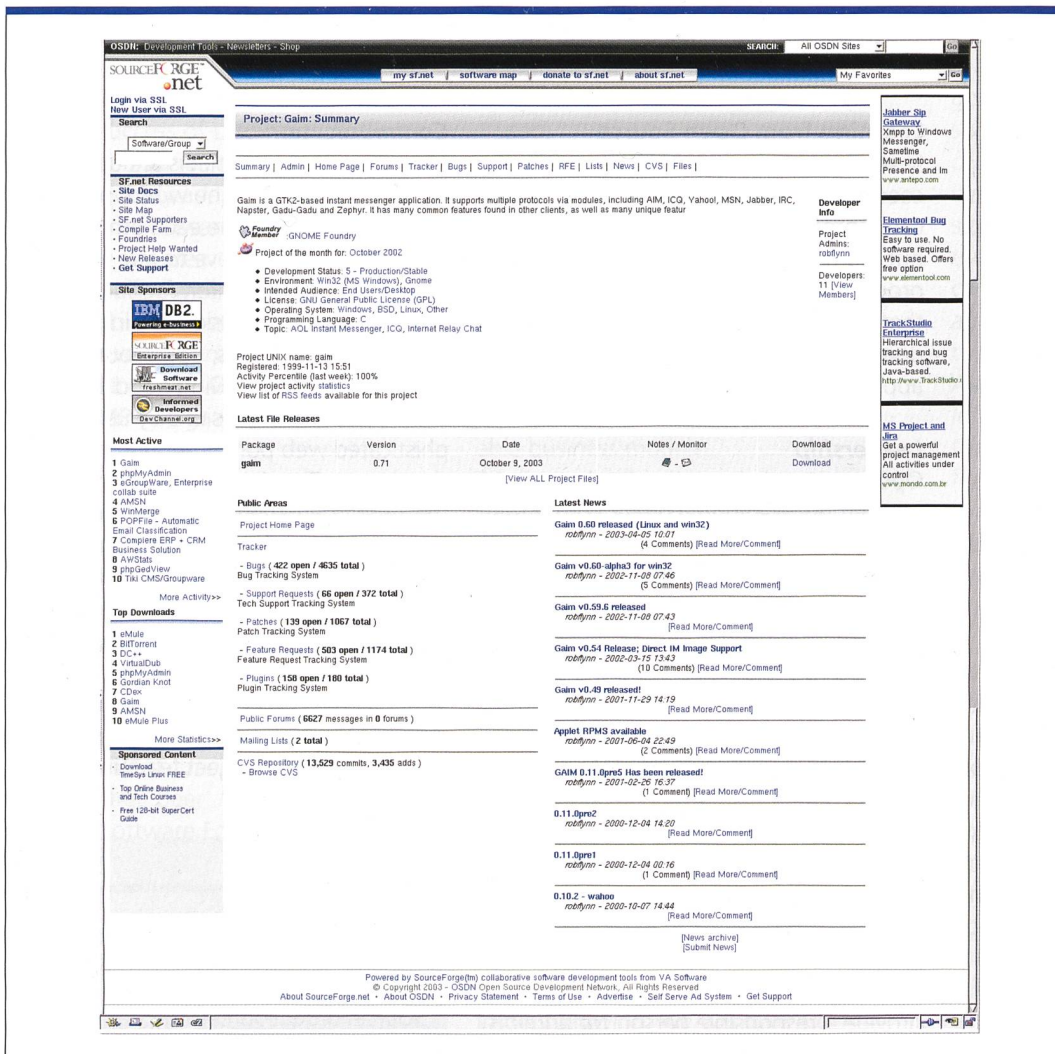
OSDN: Development Tools - Newsletters - Shop SEARCH: All OSDN Sites Go

SOURCEFORGE .net

my sf.net | software map | donate to sf.net | about sf.net

My Favorites Go

Login via SSL
New User via SSL

Search

Software/Group
Search

SF.net Resources
· Site Docs
· Site Status
· Site Map
· SF.net Supporters
· Compile Farm
· Foundries
· Project Help Wanted
· New Releases
· Get Support

Site Sponsors

IBM DB2. Powering e-business
SOURCEFORGE Enterprise Edition
Download Software freshmeat.net
Informed Developers DevChannel.org

Most Active

1 Gaim
2 phpMyAdmin
3 eGroupWare, Enterprise collab suite
4 AMSN
5 WinMerge
6 POPFile - Automatic Email Classification
7 Compiere ERP + CRM Business Solution
8 AWStats
9 phpGedView
10 Tiki CMS/Groupware

More Activity>>

Top Downloads

1 eMule
2 BitTorrent
3 DC++
4 VirtualDub
5 phpMyAdmin
6 Gordian Knot
7 CDex
8 Gaim
9 AMSN
10 eMule Plus

More Statistics>>

Sponsored Content

· Download TimeSys Linux FREE
· Top Online Business and Tech Courses
· Free 128-bit SuperCert Guide

Project: Gaim: Summary

Summary | Admin | Home Page | Forums | Tracker | Bugs | Support | Patches | RFE | Lists | News | CVS | Files |

Gaim is a GTK2-based instant messenger application. It supports multiple protocols via modules, including AIM, ICQ, Yahoo!, MSN, Jabber, IRC, Napster, Gadu-Gadu and Zephyr. It has many common features found in other clients, as well as many unique featur

Foundry Member :GNOME Foundry

Project of the month for: October 2002

• Development Status: 5 - Production/Stable
• Environment: Win32 (MS Windows), Gnome
• Intended Audience: End Users/Desktop
• License: GNU General Public License (GPL)
• Operating System: Windows, BSD, Linux, Other
• Programming Language: C
• Topic: AOL Instant Messenger, ICQ, Internet Relay Chat

Project UNIX name: gaim
Registered: 1999-11-13 15:51
Activity Percentile (last week): 100%
View project activity statistics
View list of RSS feeds available for this project

Developer Info

Project Admins: robflynn

Developers: 11 [View Members]

Latest File Releases

| Package | Version | Date | Notes / Monitor | Download |
|---|---|---|---|---|
| gaim | 0.71 | October 9, 2003 | - | Download |

[View ALL Project Files]

Public Areas

Project Home Page

Tracker

- Bugs ( 422 open / 4635 total )
Bug Tracking System

- Support Requests ( 66 open / 372 total )
Tech Support Tracking System

- Patches ( 139 open / 1067 total )
Patch Tracking System

- Feature Requests ( 503 open / 1174 total )
Feature Request Tracking System

- Plugins ( 158 open / 180 total )
Plugin Tracking System

Public Forums ( 6627 messages in 0 forums )

Mailing Lists ( 2 total )

CVS Repository ( 13,529 commits, 3,435 adds )
- Browse CVS

Latest News

Gaim 0.60 released (Linux and win32)
robflynn - 2003-04-05 10:01
(4 Comments) [Read More/Comment]

Gaim v0.60-alpha3 for win32
robflynn - 2002-11-08 07:46
(5 Comments) [Read More/Comment]

Gaim v0.59.6 released
robflynn - 2002-11-08 07:43
[Read More/Comment]

Gaim v0.54 Release; Direct IM Image Support
robflynn - 2002-03-15 13:43
(10 Comments) [Read More/Comment]

Gaim v0.49 released!
robflynn - 2001-11-29 14:19
[Read More/Comment]

Applet RPMS available
robflynn - 2001-06-04 22:49
(2 Comments) [Read More/Comment]

GAIM 0.11.0pre5 Has been released!
robflynn - 2001-02-26 16:37
(1 Comment) [Read More/Comment]

0.11.0pre2
robflynn - 2000-12-04 14:20
[Read More/Comment]

0.11.0pre1
robflynn - 2000-12-04 00:16
(1 Comment) [Read More/Comment]

0.10.2 - wahoo
robflynn - 2000-10-07 14:44
[Read More/Comment]

[News archive]
[Submit News]

Jabber Sip Gateway
Xmpp to Windows Messenger, Sametime Multi-protocol Presence and Im
www.antepo.com

Elementool Bug Tracking
Easy to use. No software required. Web based. Offers free option
www.elementool.com

TrackStudio Enterprise
Hierarchical issue tracking and bug tracking software, Java-based.
http://www.TrackStudio.

MS Project and Jira
Get a powerful project management All activities under control
www.mondo.com.br

Powered by SourceForge(tm) collaborative software development tools from VA Software
© Copyright 2003 - OSDN Open Source Development Network, All Rights Reserved
About SourceForge.net · About OSDN · Privacy Statement · Terms of Use · Advertise · Self Serve Ad System · Get Support